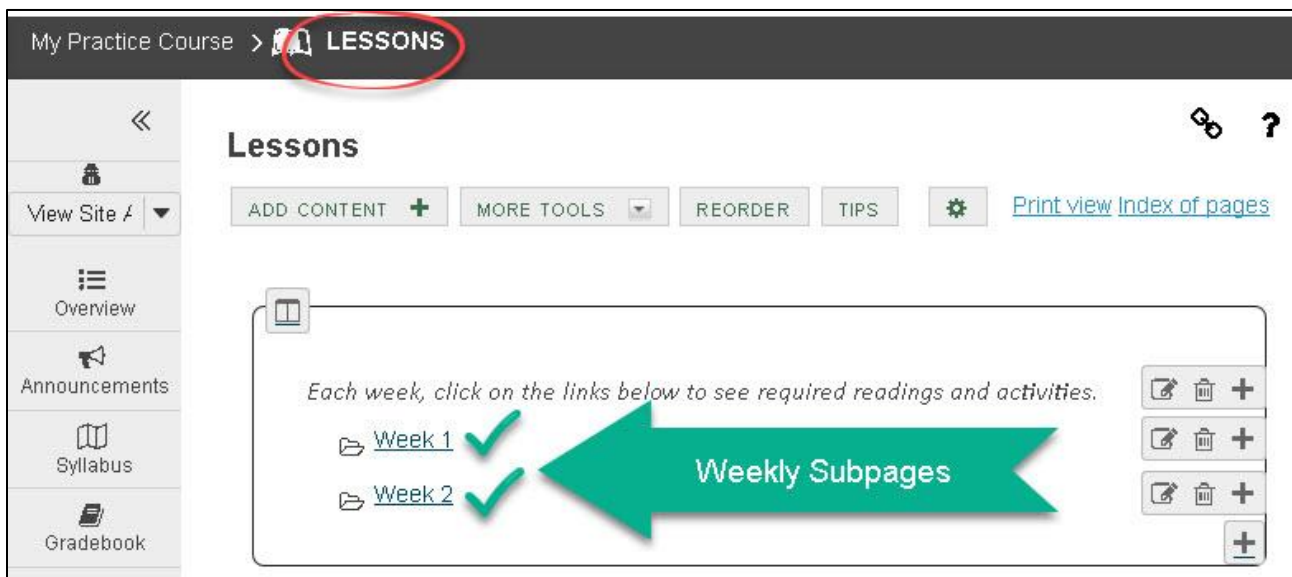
My Practice Course > LESSONS

«

View Site A

Overview

Announcements

Syllabus

Gradebook

Lessons

ADD CONTENT + MORE TOOLS REORDER TIPS

Print view Index of pages

Each week, click on the links below to see required readings and activities.

Week 1

Week 2

Weekly Subpages